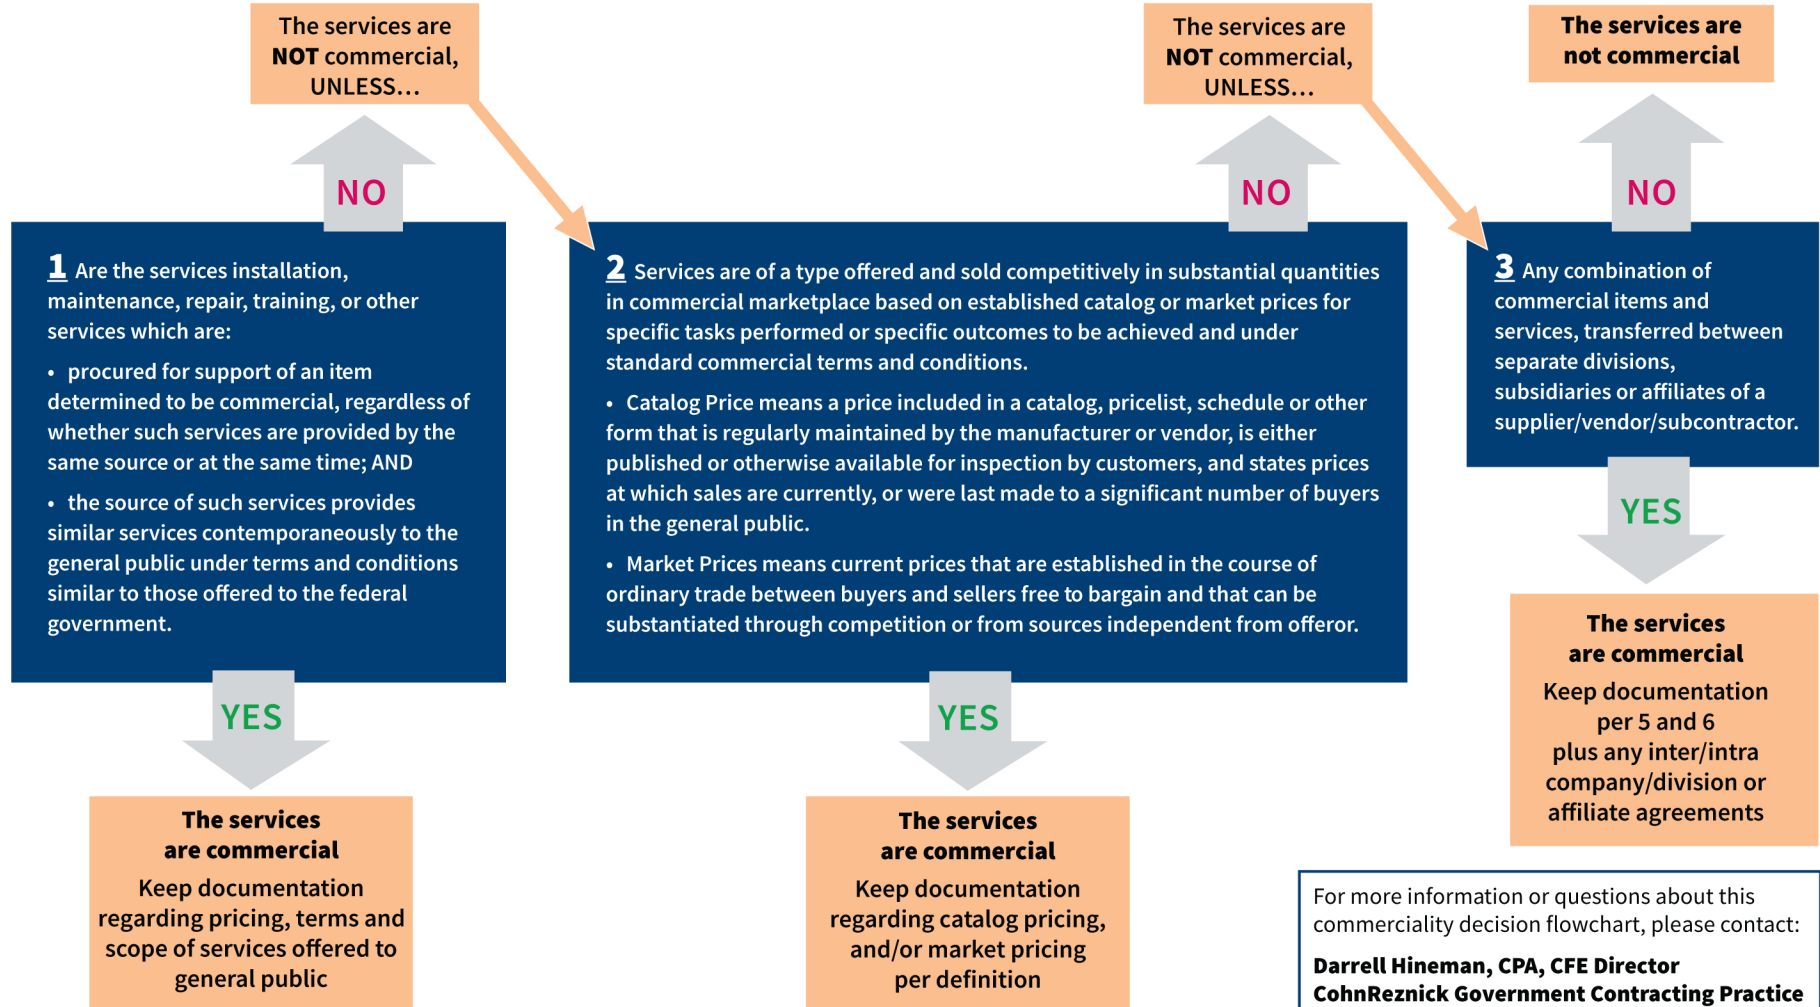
The services are NOT commercial, UNLESS...

NO

1 Are the services installation, maintenance, repair, training, or other services which are:

• procured for support of an item determined to be commercial, regardless of whether such services are provided by the same source or at the same time; AND

• the source of such services provides similar services contemporaneously to the general public under terms and conditions similar to those offered to the federal government.

YES

The services are commercial

Keep documentation regarding pricing, terms and scope of services offered to general public

The services are NOT commercial, UNLESS...

NO

2 Services are of a type offered and sold competitively in substantial quantities in commercial marketplace based on established catalog or market prices for specific tasks performed or specific outcomes to be achieved and under standard commercial terms and conditions.

• Catalog Price means a price included in a catalog, pricelist, schedule or other form that is regularly maintained by the manufacturer or vendor, is either published or otherwise available for inspection by customers, and states prices at which sales are currently, or were last made to a significant number of buyers in the general public.

• Market Prices means current prices that are established in the course of ordinary trade between buyers and sellers free to bargain and that can be substantiated through competition or from sources independent from offeror.

YES

The services are commercial

Keep documentation regarding catalog pricing, and/or market pricing per definition

The services are not commercial

NO

3 Any combination of commercial items and services, transferred between separate divisions, subsidiaries or affiliates of a supplier/vendor/subcontractor.

YES

The services are commercial

Keep documentation per 5 and 6 plus any inter/intra company/division or affiliate agreements

For more information or questions about this commerciality decision flowchart, please contact:

Darrell Hineman, CPA, CFE Director
CohnReznick Government Contracting Practice